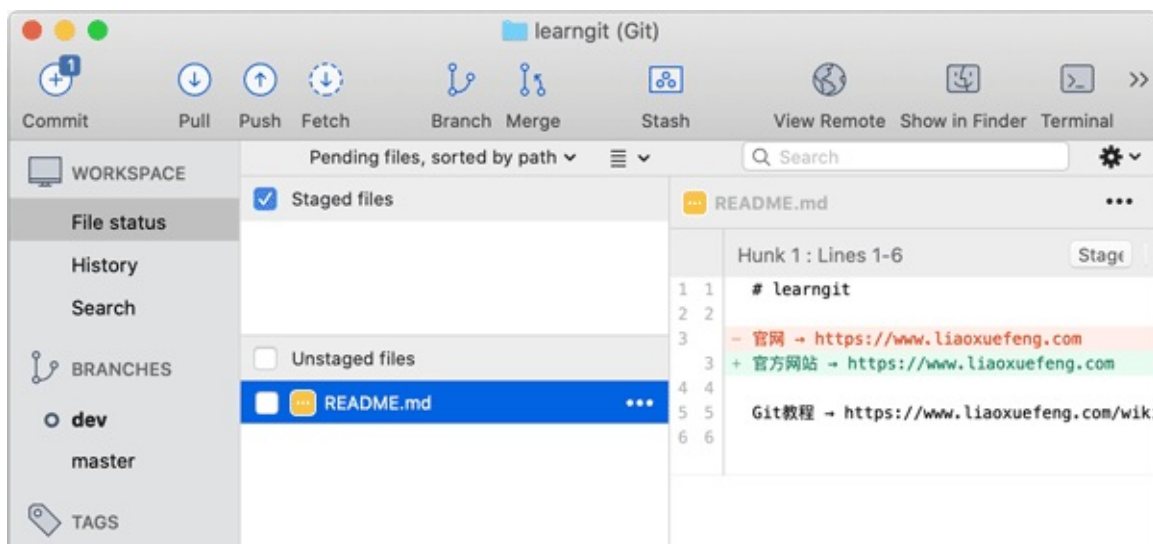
learngit (Git)

1
Commit Pull Push Fetch Branch Merge Stash View Remote Show in Finder Terminal >>

WORKSPACE
File status
History
Search

BRANCHES
dev
master

TAGS

Pending files, sorted by path
Search

Staged files

Unstaged files
README.md •••

README.md •••

Hunk 1 : Lines 1-6 Stage

1 1 # learngit
2 2
3 - 官网 → https://www.liaoxuefeng.com
3 + 官方网站 → https://www.liaoxuefeng.com
4 4
5 5 Git教程 → https://www.liaoxuefeng.com/wik
6 6